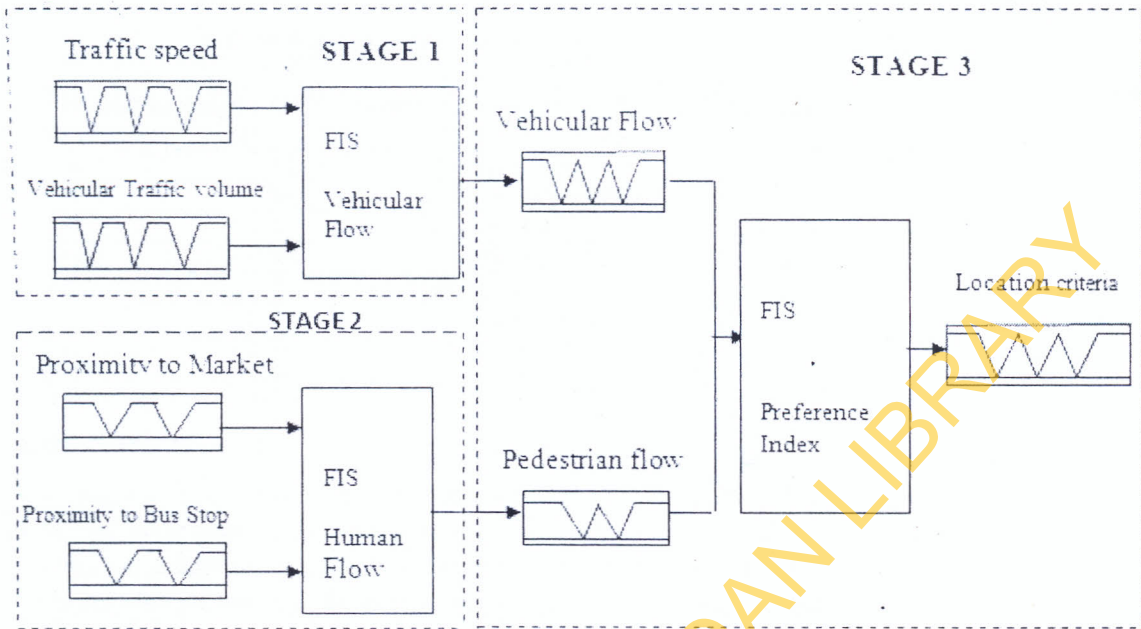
STAGE 1

Traffic speed

Vehicular Traffic volume

FIS

Vehicular Flow

STAGE 2

Proximity to Market

Proximity to Bus Stop

FIS

Human Flow

STAGE 3

Vehicular Flow

Pedestrian flow

FIS

Preference Index

Location criteria

AN LIBRARY